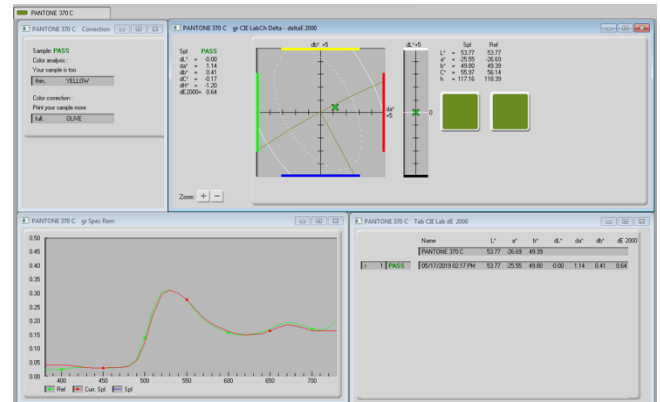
PANTONE 370 C

PANTONE 370 C Correction

Sample: PASS
Color analysis :
Your sample is too
thin, YELLOW

Color correction :
Print your sample more
full, OLIVE

PANTONE 370 C gr CIE LabCh Delta - deltaE 2000

Spl PASS
dL* = -0.00
da* = 1.14
db* = 0.41
dC* = -0.17
dH* = -1.20
dE2000= 0.64

db* +5
da* +5
dL* +5
0

| | Spl | Ref |
|---|---|---|
| L* = | 53.77 | 53.77 |
| a* = | -25.55 | -26.69 |
| b* = | 49.80 | 49.39 |
| C* = | 55.97 | 56.14 |
| h = | 117.16 | 118.39 |

Zoom: + −

PANTONE 370 C gr Spec Rem

0.50
0.45
0.40
0.35
0.30
0.25
0.20
0.15
0.10
0.05
0.00
400 450 500 550 600 650 700

Ref Curr. Spl Spl

PANTONE 370 C Tab CIE Lab dE 2000

| | | Name | L* | a* | b* | dL* | da* | db* | dE 2000 |
|---|---|---|---|---|---|---|---|---|---|
| | | PANTONE 370 C | 53.77 | -26.69 | 49.39 | | | | |
| > 1 | PASS | 05/17/2019 02:17 PM | 53.77 | -25.55 | 49.80 | -0.00 | 1.14 | 0.41 | 0.64 |